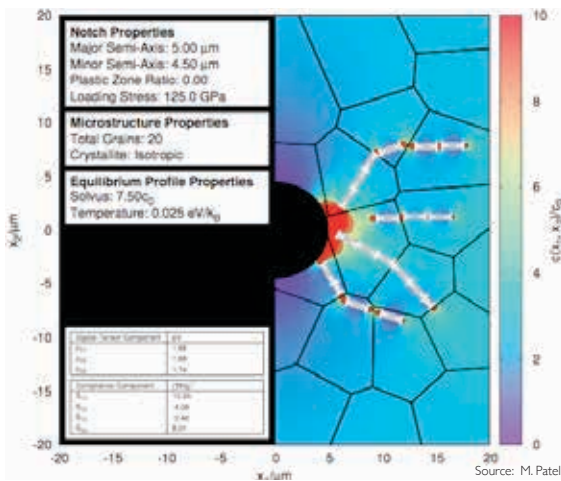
Notch Properties
Major Semi-Axis: 5.00 µm
Minor Semi-Axis: 4.50 µm
Plastic Zone Ratio: 0.00
Loading Stress: 125.0 GPa

Microstructure Properties
Total Grains: 20
Crystallite: Isotropic

Equilibrium Profile Properties
Solvus: 7.50c$_0$
Temperature: 0.025 eV/k$_B$

| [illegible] | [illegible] |
|---|---|
| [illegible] | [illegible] |
| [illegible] | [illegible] |
| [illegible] | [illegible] |

| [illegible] | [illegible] |
|---|---|
| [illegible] | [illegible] |
| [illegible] | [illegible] |
| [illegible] | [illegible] |
| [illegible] | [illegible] |

20
15
10
5
0
-5
-10
-15
-20
x$_2$/µm

-20 -15 -10 -5 0 5 10 15 20
x$_1$/µm

10
8
6
4
2
0
c(x$_1$, x$_2$)/c$_0$

Source: M. Patel